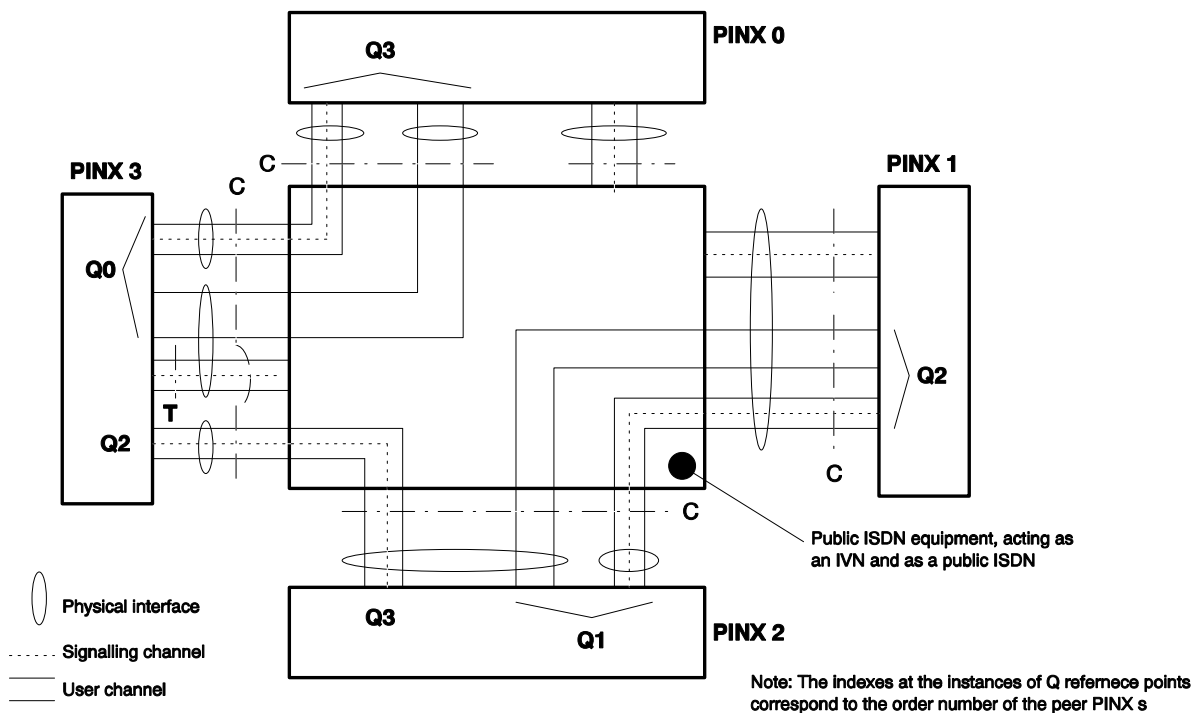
PINX 0

Q3

C

PINX 3

C

PINX 1

Q0

Q2

T

Q2

C

C

Public ISDN equipment, acting as an IVN and as a public ISDN

Physical interface

Q3

Q1

PINX 2

Signalling channel

User channel

Note: The indexes at the instances of Q refernece points correspond to the order number of the peer PINX s